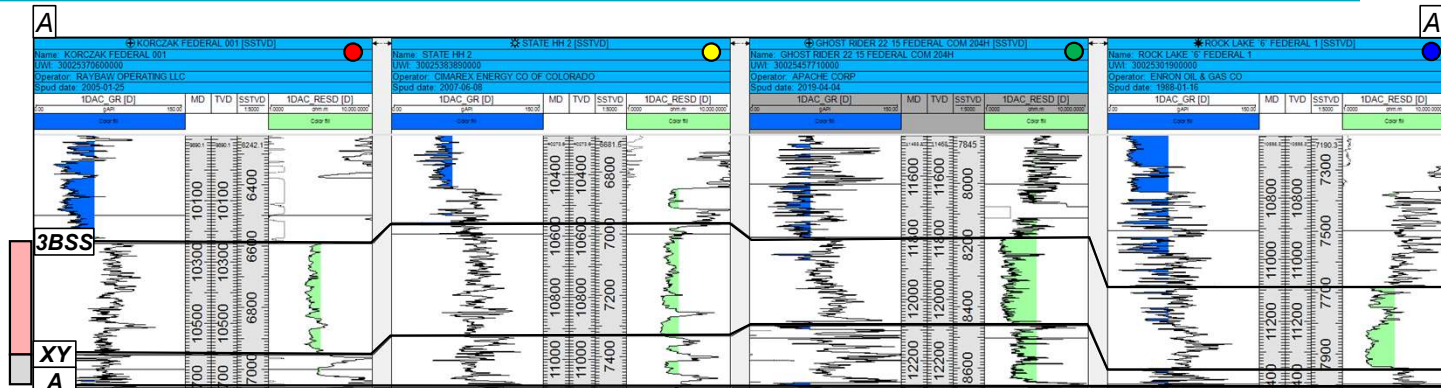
A

A

KORCZAK FEDERAL 001 [SSTVD]
Name: KORCZAK FEDERAL 001
UWI: 30025370600000
Operator: RAYBAW OPERATING LLC
Spud date: 2005-01-25
1DAC_GR [D] MD TVD SSTVD 1DAC_RESD [D]
0.00 gAPI 150.00 1:5000 0.2000 ohm.m 10,000.0000
Color fill Color fill
10100 10100 6400
10300 10300 6600
10500 10500 6800
7000

STATE HH 2 [SSTVD]
Name: STATE HH 2
UWI: 30025383890000
Operator: CIMAREX ENERGY CO OF COLORADO
Spud date: 2007-06-08
1DAC_GR [D] MD TVD SSTVD 1DAC_RESD [D]
0.00 gAPI 150.00 1:5000 0.2000 ohm.m 10,000.0000
Color fill Color fill
6681.6
10400 10400 6800
10600 10600 7000
10800 10800 7200
11000 11000 7400

GHOST RIDER 22 15 FEDERAL COM 204H [SSTVD]
Name: GHOST RIDER 22 15 FEDERAL COM 204H
UWI: 30025457710000
Operator: APACHE CORP
Spud date: 2019-04-04
1DAC_GR [D] MD TVD SSTVD 1DAC_RESD [D]
0.00 gAPI 150.00 1:5000 0.2000 ohm.m 10,000.0000
Color fill Color fill
7845
11600 11600 8000
11800 11800 8200
12000 12000 8400
12200 12200 8600

ROCK LAKE '6' FEDERAL 1 [SSTVD]
Name: ROCK LAKE '6' FEDERAL 1
UWI: 30025301900000
Operator: ENRON OIL & GAS CO
Spud date: 1988-01-16
1DAC_GR [D] MD TVD SSTVD 1DAC_RESD [D]
0.00 gAPI 150.00 1:5000 0.2000 ohm.m 10,000.0000
Color fill Color fill
7190.3
7300
10800 10800 7500
11000 11000 7700
11200 11200 7900

3BSS
XY
A